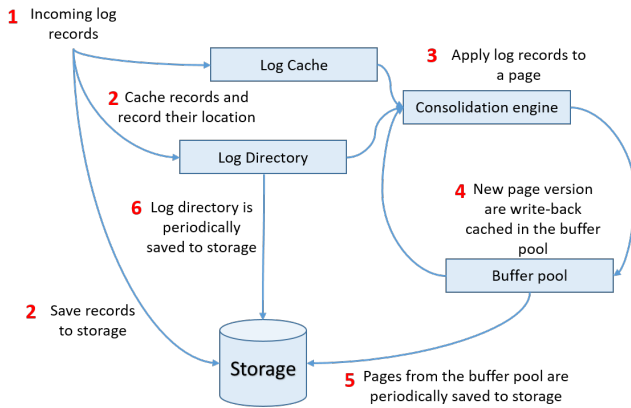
1 Incoming log records

Log Cache

3 Apply log records to a page

2 Cache records and record their location

Consolidation engine

Log Directory

6 Log directory is periodically saved to storage

4 New page version are write-back cached in the buffer pool

Buffer pool

2 Save records to storage

Storage

5 Pages from the buffer pool are periodically saved to storage